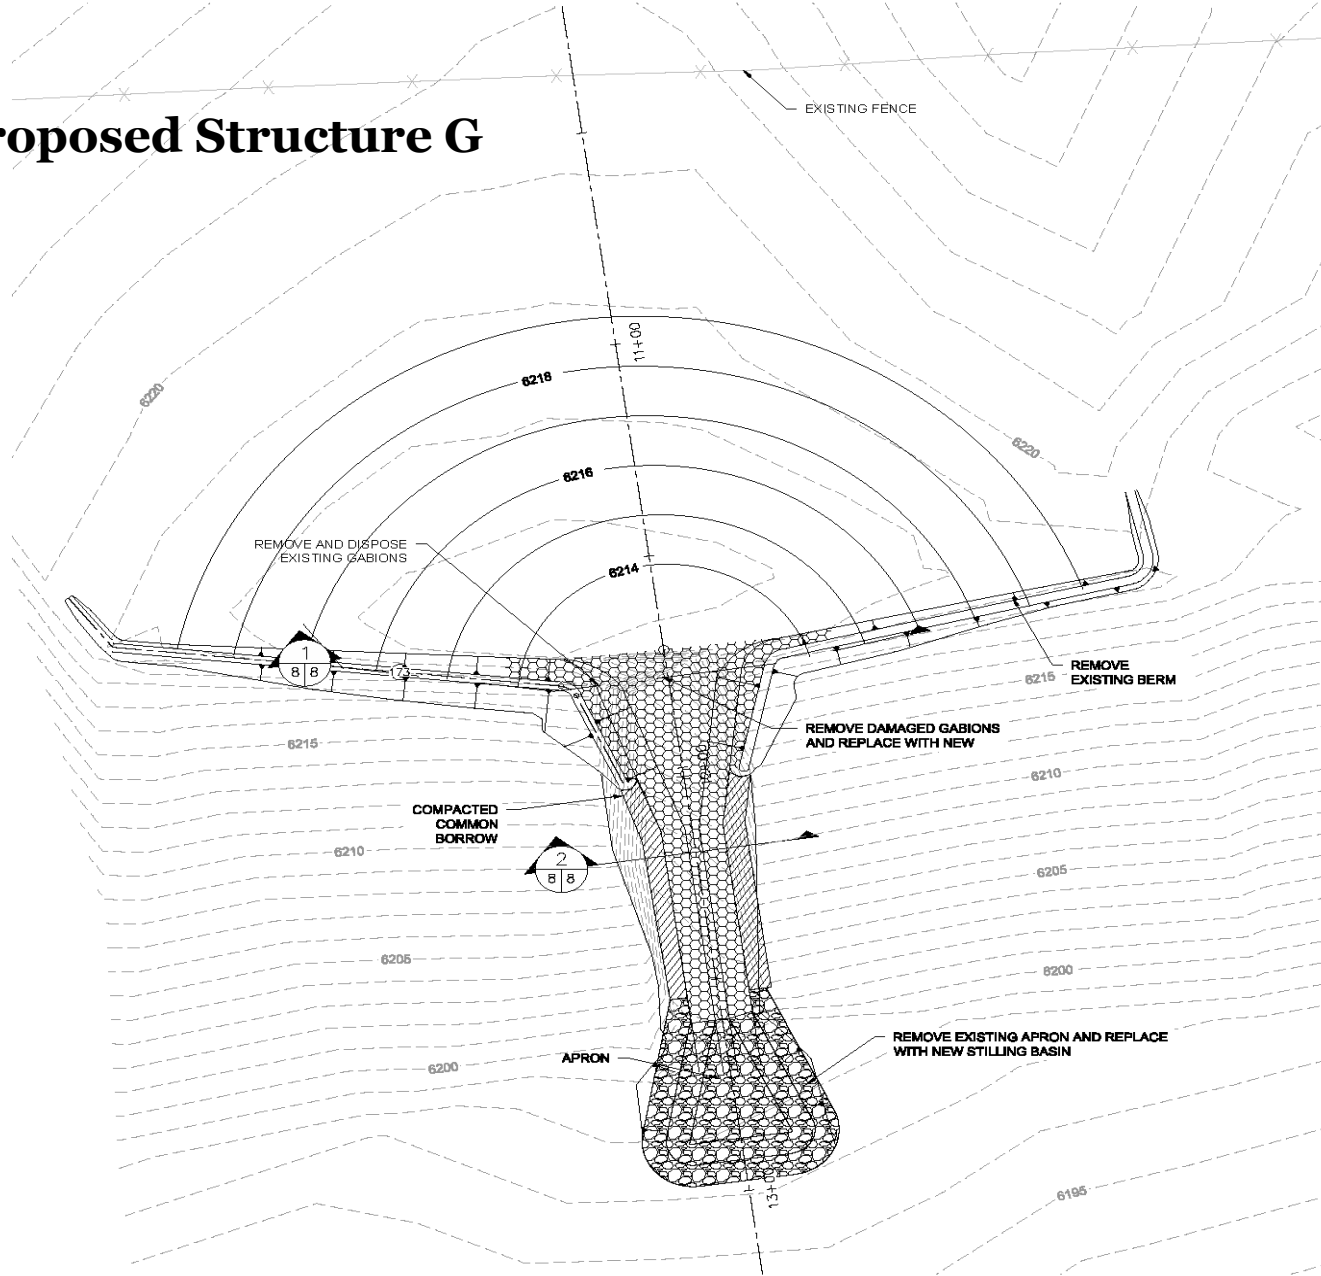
roposed Structure G

EXISTING FENCE

11+00

6218

6220

6220

6216

6214

REMOVE AND DISPOSE EXISTING GABIONS

1
8 | 8

173

REMOVE EXISTING BERM

6215

6215

REMOVE DAMAGED GABIONS AND REPLACE WITH NEW

6210

COMPACTED COMMON BORROW

6210

2
8 | 8

6205

6205

6200

APRON

6200

REMOVE EXISTING APRON AND REPLACE WITH NEW STILLING BASIN

13+

6195